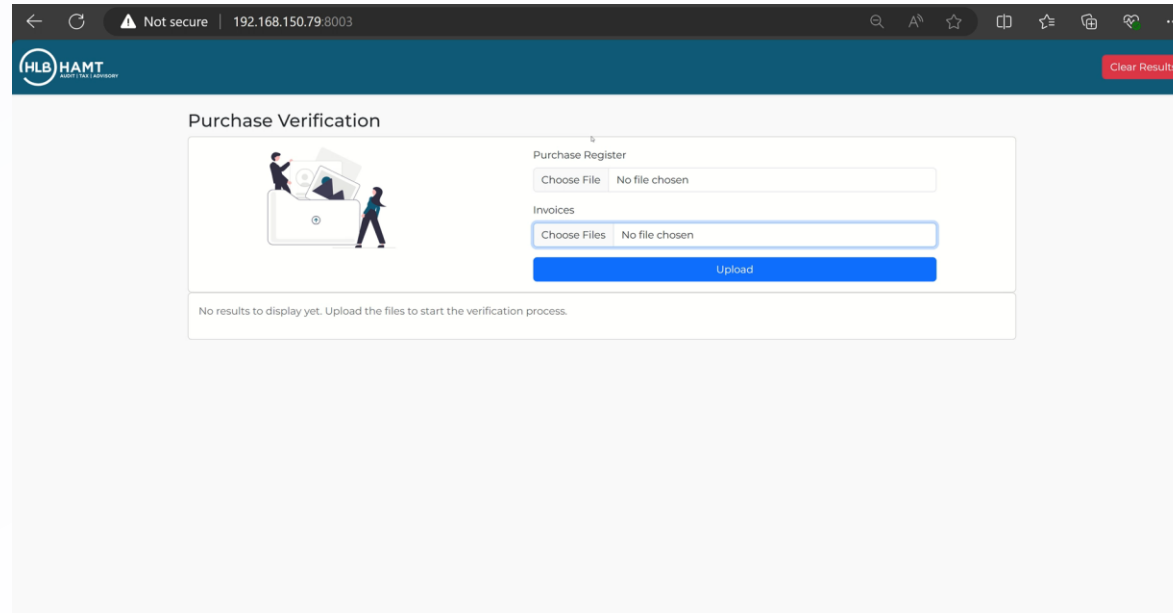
Not secure | 192.168.150.79:8003

HLB HAMT
AUDIT | TAX | ADVISORY

Clear Results

Purchase Verification

Purchase Register

Choose File No file chosen

Invoices

Choose Files No file chosen

Upload

No results to display yet. Upload the files to start the verification process.